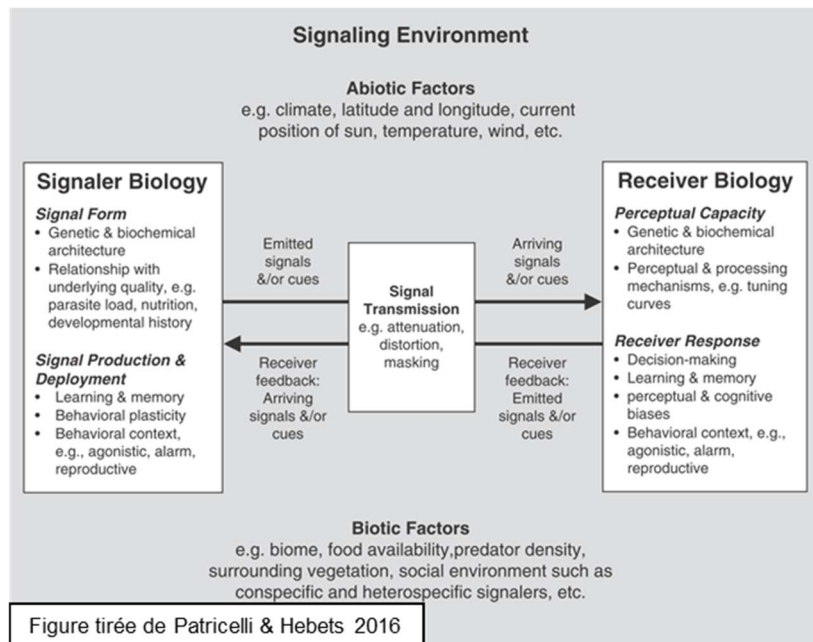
Signaling Environment

Abiotic Factors
e.g. climate, latitude and longitude, current position of sun, temperature, wind, etc.

Signaler Biology

Signal Form
• Genetic & biochemical architecture
• Relationship with underlying quality, e.g. parasite load, nutrition, developmental history

Signal Production & Deployment
• Learning & memory
• Behavioral plasticity
• Behavioral context, e.g., agonistic, alarm, reproductive

Emitted signals &/or cues

Receiver feedback: Arriving signals &/or cues

Signal Transmission
e.g. attenuation, distortion, masking

Arriving signals &/or cues

Receiver feedback: Emitted signals &/or cues

Receiver Biology

Perceptual Capacity
• Genetic & biochemical architecture
• Perceptual & processing mechanisms, e.g. tuning curves

Receiver Response
• Decision-making
• Learning & memory
• perceptual & cognitive biases
• Behavioral context, e.g., agonistic, alarm, reproductive

Biotic Factors
e.g. biome, food availability,predator density, surrounding vegetation, social environment such as conspecific and heterospecific signalers, etc.

Figure tirée de Patricelli & Hebets 2016